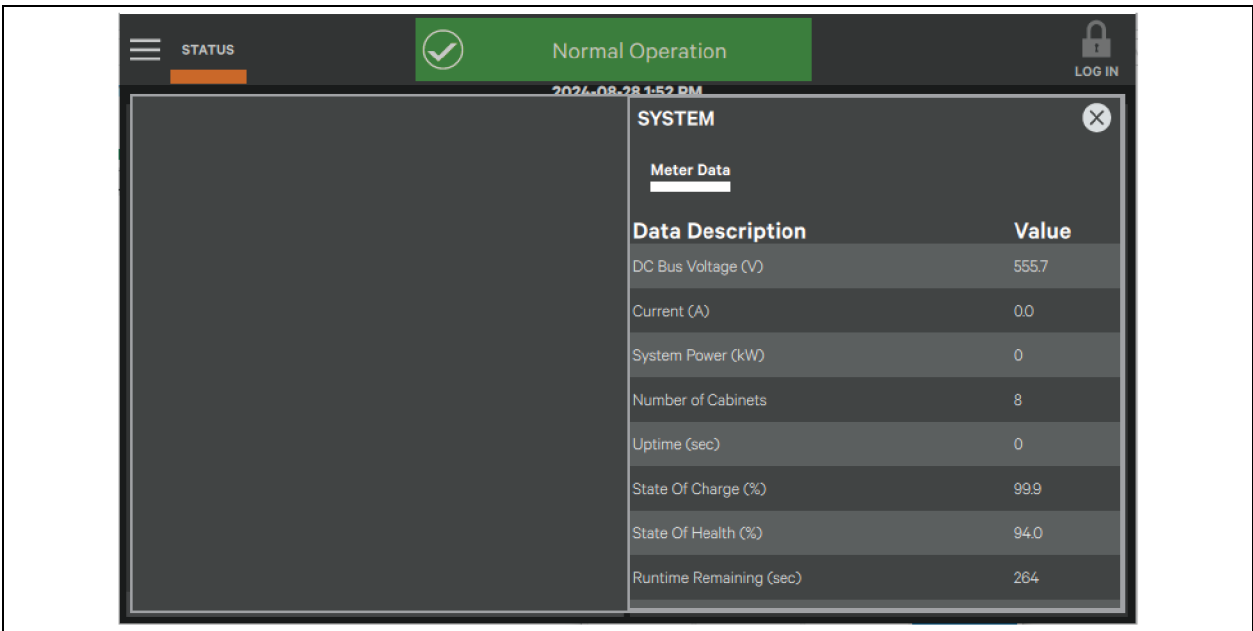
STATUS

Normal Operation

LOG IN

2024-08-28 1:52 PM

SYSTEM

Meter Data

| Data Description | Value |
|---|---|
| DC Bus Voltage (V) | 555.7 |
| Current (A) | 0.0 |
| System Power (kW) | 0 |
| Number of Cabinets | 8 |
| Uptime (sec) | 0 |
| State Of Charge (%) | 99.9 |
| State Of Health (%) | 94.0 |
| Runtime Remaining (sec) | 264 |